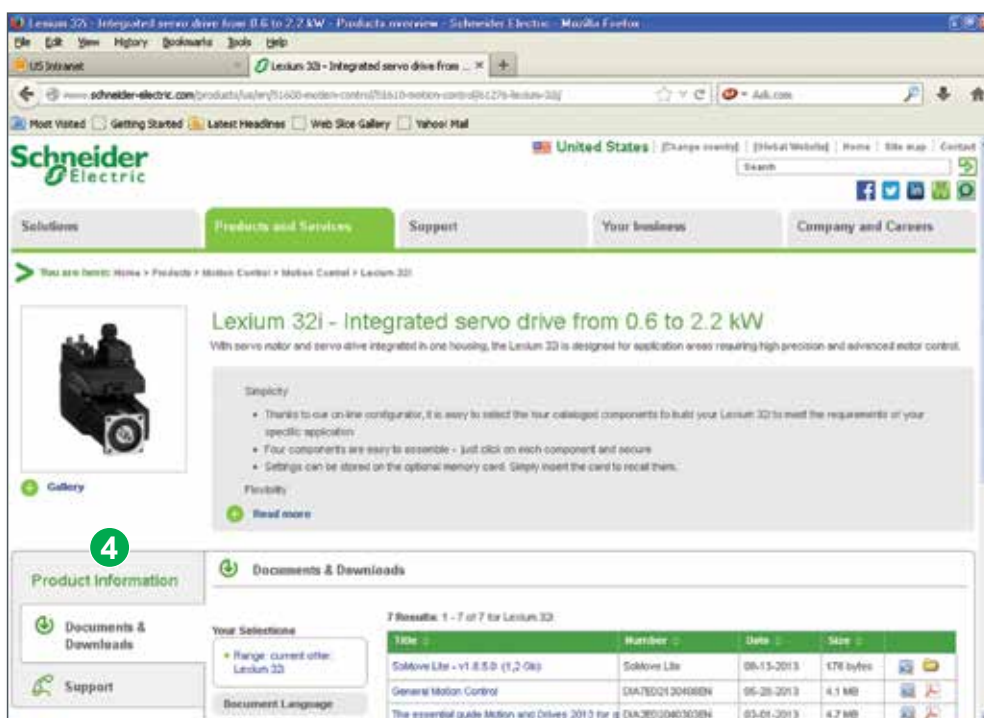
Lexium 32i - Integrated servo drive from 0.6 to 2.2 kW - Products overview - Schneider Electric - Mozilla Firefox

File Edit View History Bookmarks Tools Help

US Intranet

Lexium 32i - Integrated servo drive from ...

www.schneider-electric.com/products/us/en/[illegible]

Ask.com

Most Visited Getting Started Latest Headlines Web Slice Gallery Yahoo! Mail

Schneider Electric

United States | [Change country] | [Global Website] | Home | Site map | Contact

Search

Solutions | Products and Services | Support | Your business | Company and Careers

You are here: Home > Products > Motion Control > Motion Control > Lexium 32i

Lexium 32i - Integrated servo drive from 0.6 to 2.2 kW

With servo motor and servo drive integrated in one housing, the Lexium 32i is designed for application areas requiring high precision and advanced motor control.

Simplicity

- Thanks to our on-line configurator, it is easy to select the four catalogued components to build your Lexium 32i to meet the requirements of your specific application
- Four components are easy to assemble - just click on each component and secure
- Settings can be stored on the optional memory card. Simply insert the card to recall them.

Flexibility

Read more

Gallery

4

Product Information

Documents & Downloads

Support

Documents & Downloads

Your Selections

- Range: current offer: Lexium 32i

Document Language

7 Results: 1 - 7 of 7 for Lexium 32i

| Title | Number | Date | Size |
|---|---|---|---|
| SoMove Lite - v1.8.5.0 (1,2-0b) | SoMove Lite | 08-13-2013 | 178 bytes |
| General Motion Control | DIA7ED2130408EN | 05-28-2013 | 4.1 MB |
| The essential guide Motion and Drives 2013 for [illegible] | DIA7ED2040303EN | 03-01-2013 | 4.7 MB |